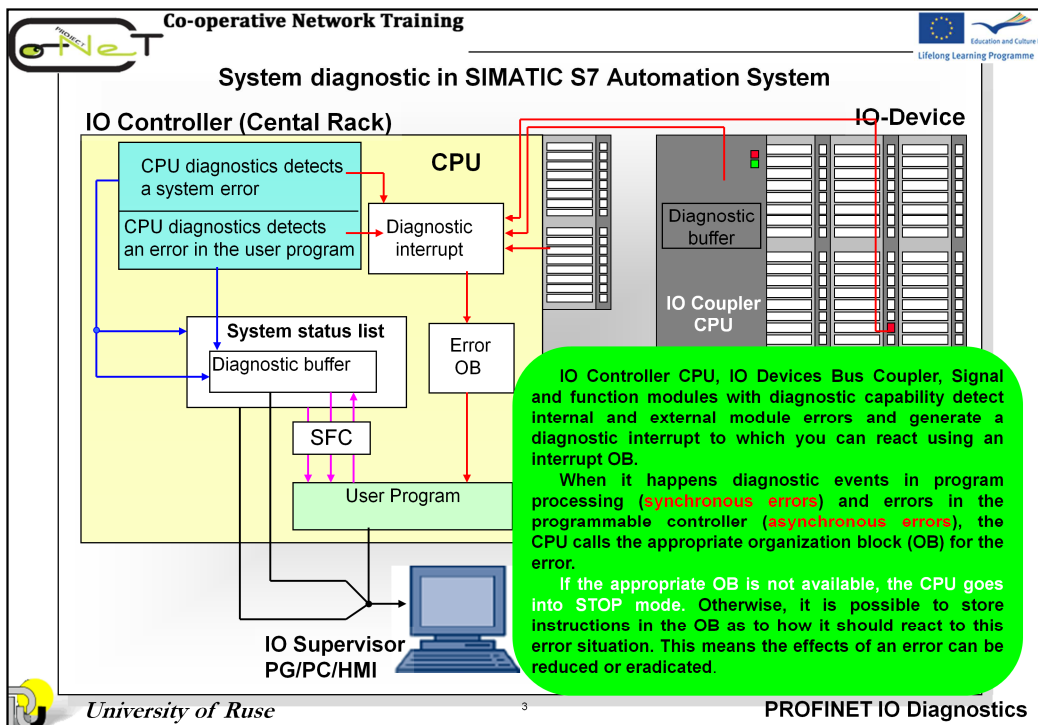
Co-operative Network Training

PROJECT CoNeT

Education and Culture
Lifelong Learning Programme

System diagnostic in SIMATIC S7 Automation System

IO Controller (Cental Rack)

IO-Device

CPU diagnostics detects a system error

CPU

CPU diagnostics detects an error in the user program

Diagnostic interrupt

Diagnostic buffer

IO Coupler CPU

System status list

Diagnostic buffer

Error OB

SFC

User Program

IO Supervisor PG/PC/HMI

IO Controller CPU, IO Devices Bus Coupler, Signal and function modules with diagnostic capability detect internal and external module errors and generate a diagnostic interrupt to which you can react using an interrupt OB.

When it happens diagnostic events in program processing (synchronous errors) and errors in the programmable controller (asynchronous errors), the CPU calls the appropriate organization block (OB) for the error.

If the appropriate OB is not available, the CPU goes into STOP mode. Otherwise, it is possible to store instructions in the OB as to how it should react to this error situation. This means the effects of an error can be reduced or eradicated.

University of Ruse

3

PROFINET IO Diagnostics